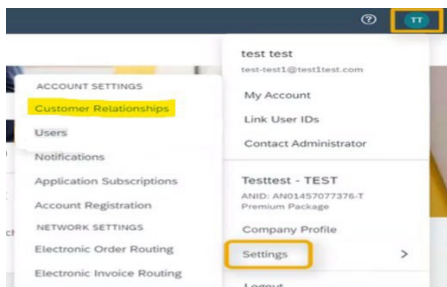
⑦ TT

test test
test-test1@test1test.com
My Account
Link User IDs
Contact Administrator

Testtest - TEST
ANID: AN01457077376-T
Premium Package
Company Profile
Settings >
Logout

ACCOUNT SETTINGS
Customer Relationships
Users
Notifications
Application Subscriptions
Account Registration
NETWORK SETTINGS
Electronic Order Routing
Electronic Invoice Routing